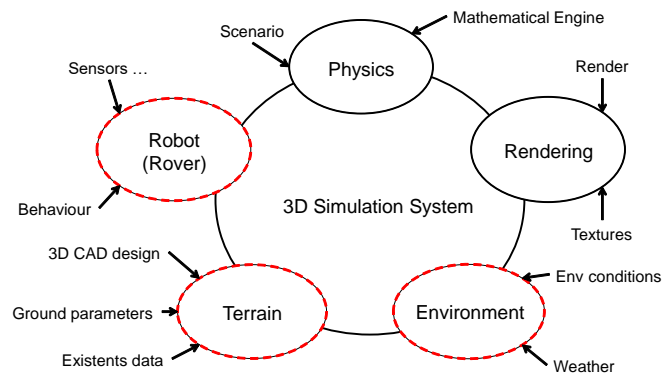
Scenario
Mathematical Engine
Physics
Sensors …
Render
Robot
(Rover)
Rendering
3D Simulation System
Behaviour
Textures
3D CAD design
Env conditions
Ground parameters
Terrain
Environment
Existents data
Weather